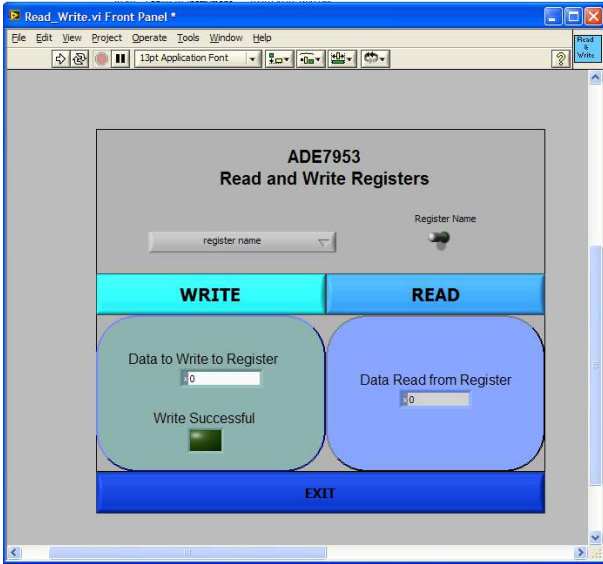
Read_Write.vi Front Panel *

File Edit View Project Operate Tools Window Help

13pt Application Font

Read & Write

ADE7953
Read and Write Registers

Register Name

register name

WRITE

READ

Data to Write to Register

x0

Write Successful

Data Read from Register

x0

EXIT